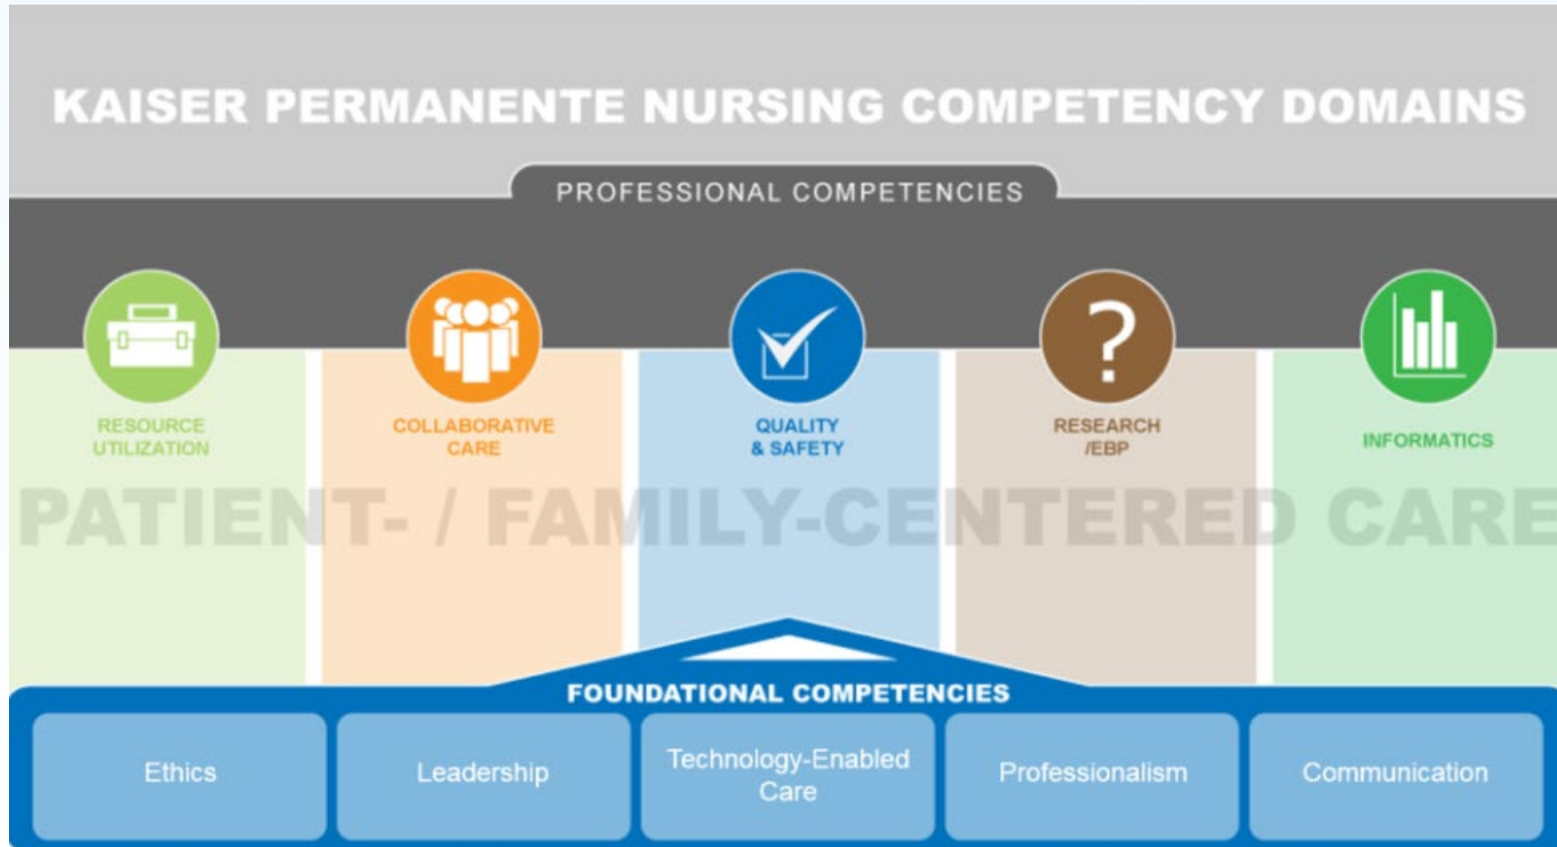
KAISER PERMANENTE NURSING COMPETENCY DOMAINS

PROFESSIONAL COMPETENCIES

RESOURCE UTILIZATION

COLLABORATIVE CARE

QUALITY & SAFETY

RESEARCH /EBP

INFORMATICS

PATIENT- / FAMILY-CENTERED CARE

FOUNDATIONAL COMPETENCIES

| Ethics | Leadership | Technology-Enabled Care | Professionalism | Communication |
|---|---|---|---|---|